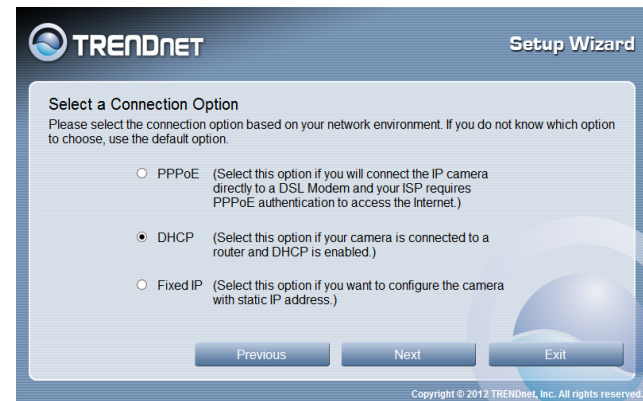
TRENDnET

Setup Wizard

Select a Connection Option

Please select the connection option based on your network environment. If you do not know which option to choose, use the default option.

PPPoE (Select this option if you will connect the IP camera directly to a DSL Modem and your ISP requires PPPoE authentication to access the Internet.)

DHCP (Select this option if your camera is connected to a router and DHCP is enabled.)

Fixed IP (Select this option if you want to configure the camera with static IP address.)

Previous

Next

Exit

Copyright © 2012 TRENDnet, Inc. All rights reserved.